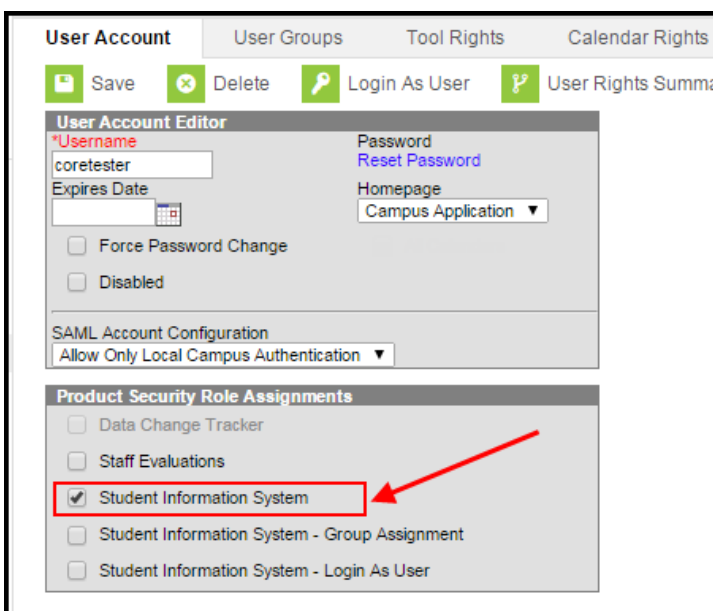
User Account User Groups Tool Rights Calendar Rights

Save Delete Login As User User Rights Summa

User Account Editor

*Username
coretester

Password
Reset Password

Expires Date

Homepage
Campus Application ▼

Force Password Change

Disabled

SAML Account Configuration
Allow Only Local Campus Authentication ▼

Product Security Role Assignments

Data Change Tracker

Staff Evaluations

Student Information System

Student Information System - Group Assignment

Student Information System - Login As User